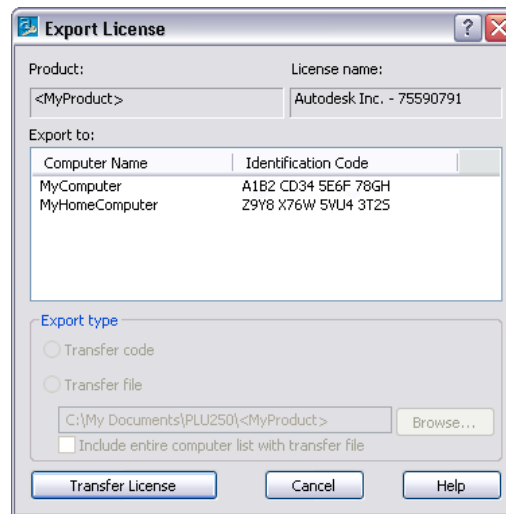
Export License

?

Product:

<MyProduct>

License name:

Autodesk Inc. - 75590791

Export to:

| Computer Name | Identification Code |
|---|---|
| MyComputer | A1B2 CD34 5E6F 78GH |
| MyHomeComputer | Z9Y8 X76W 5VU4 3T2S |

Export type

Transfer code

Transfer file

C:\My Documents\PLU250\<MyProduct>

Browse...

Include entire computer list with transfer file

Transfer License

Cancel

Help